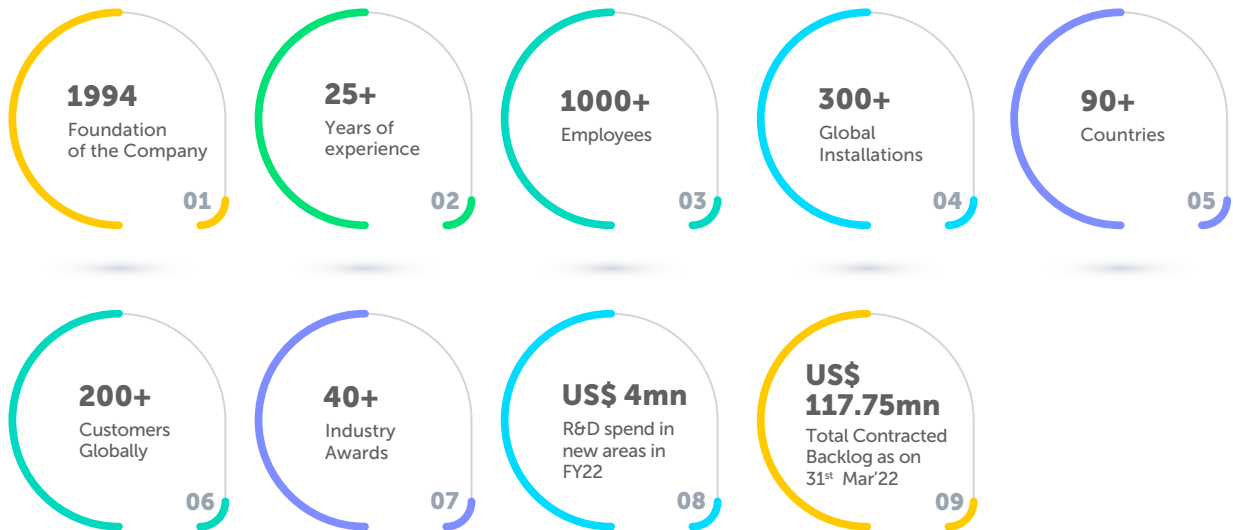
1994
Foundation of the Company
01

25+
Years of experience
02

1000+
Employees
03

300+
Global Installations
04

90+
Countries
05

200+
Customers Globally
06

40+
Industry Awards
07

US$ 4mn
R&D spend in new areas in FY22
08

US$ 117.75mn
Total Contracted Backlog as on 31$^{st}$ Mar'22
09